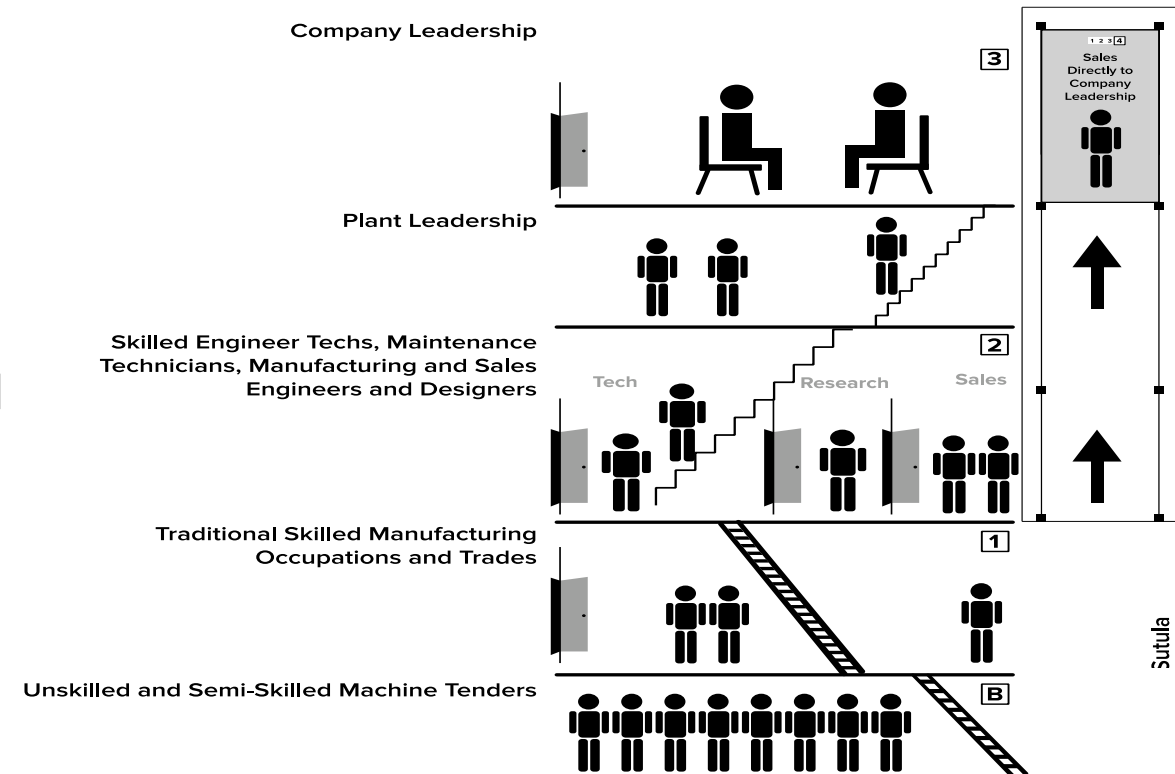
Company Leadership

3

1 2 3 4

Sales Directly to Company Leadership

Plant Leadership

Skilled Engineer Techs, Maintenance Technicians, Manufacturing and Sales Engineers and Designers

2

Tech

Research

Sales

Traditional Skilled Manufacturing Occupations and Trades

1

Unskilled and Semi-Skilled Machine Tenders

B

Sutula